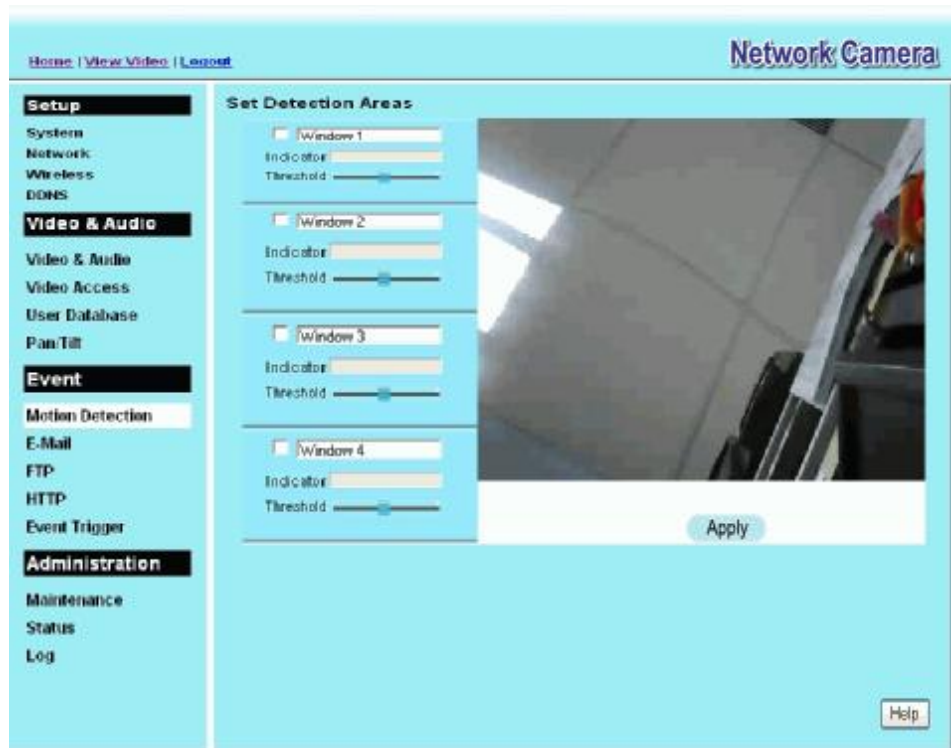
Home | View Video | Logout

Network Camera

Setup
System
Network
Wireless
DDNS

Video & Audio
Video & Audio
Video Access
User Database
Pan/Tilt

Event
Motion Detection
E-Mail
FTP
HTTP
Event Trigger

Administration
Maintenance
Status
Log

Set Detection Areas

Window 1
Indicator
Threshold

Window 2
Indicator
Threshold

Window 3
Indicator
Threshold

Window 4
Indicator
Threshold

Apply

Help